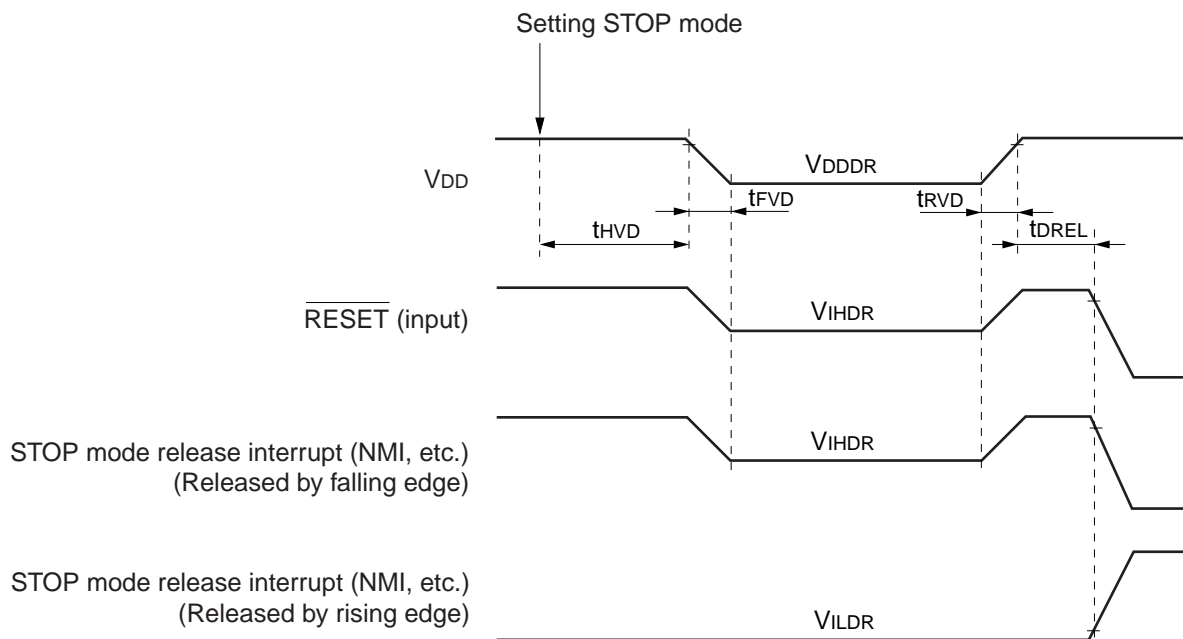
Setting STOP mode

$V_{DD}$

$V_{DDDR}$

$t_{FVD}$

$t_{RVD}$

$t_{HVD}$

$t_{DREL}$

$\overline{\text{RESET}}$ (input)

$V_{IHDR}$

STOP mode release interrupt (NMI, etc.) (Released by falling edge)

$V_{IHDR}$

STOP mode release interrupt (NMI, etc.) (Released by rising edge)

$V_{ILDR}$